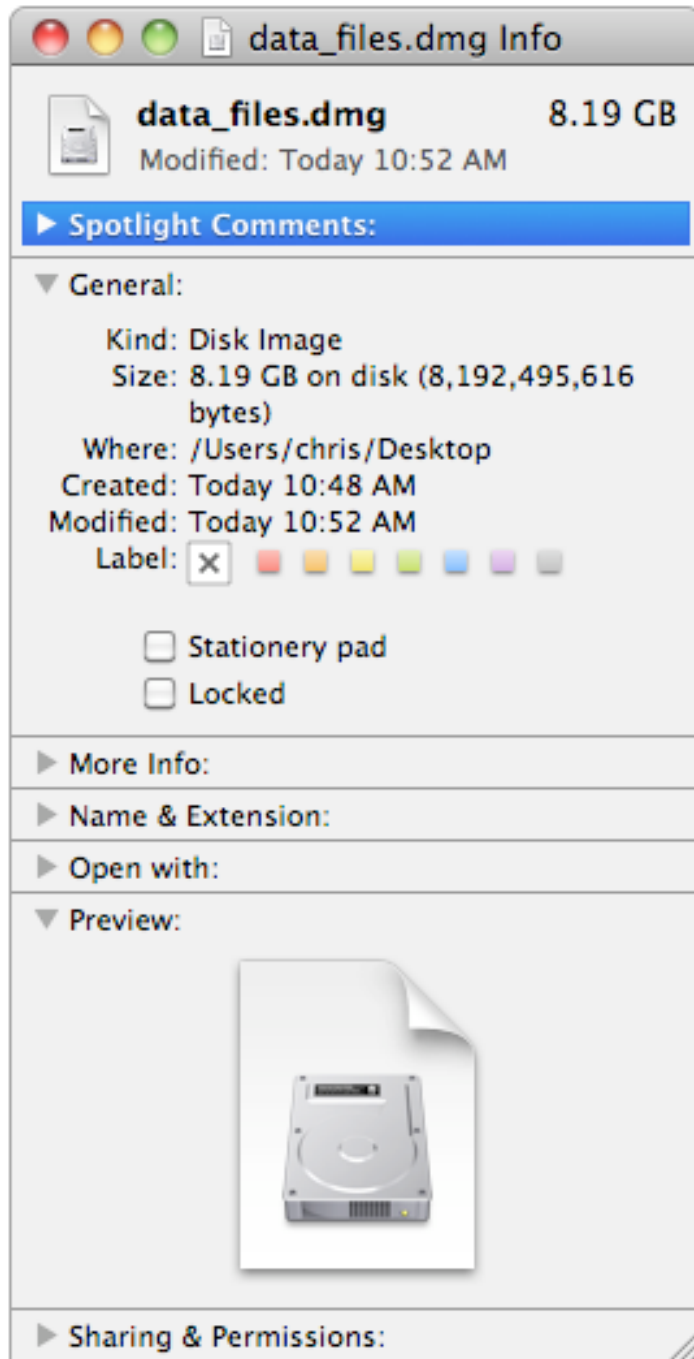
data_files.dmg Info

data_files.dmg 8.19 GB
Modified: Today 10:52 AM

Spotlight Comments:

General:

Kind: Disk Image
Size: 8.19 GB on disk (8,192,495,616 bytes)
Where: /Users/chris/Desktop
Created: Today 10:48 AM
Modified: Today 10:52 AM
Label: ×

Stationery pad
Locked

More Info:

Name & Extension:

Open with:

Preview:

Sharing & Permissions: